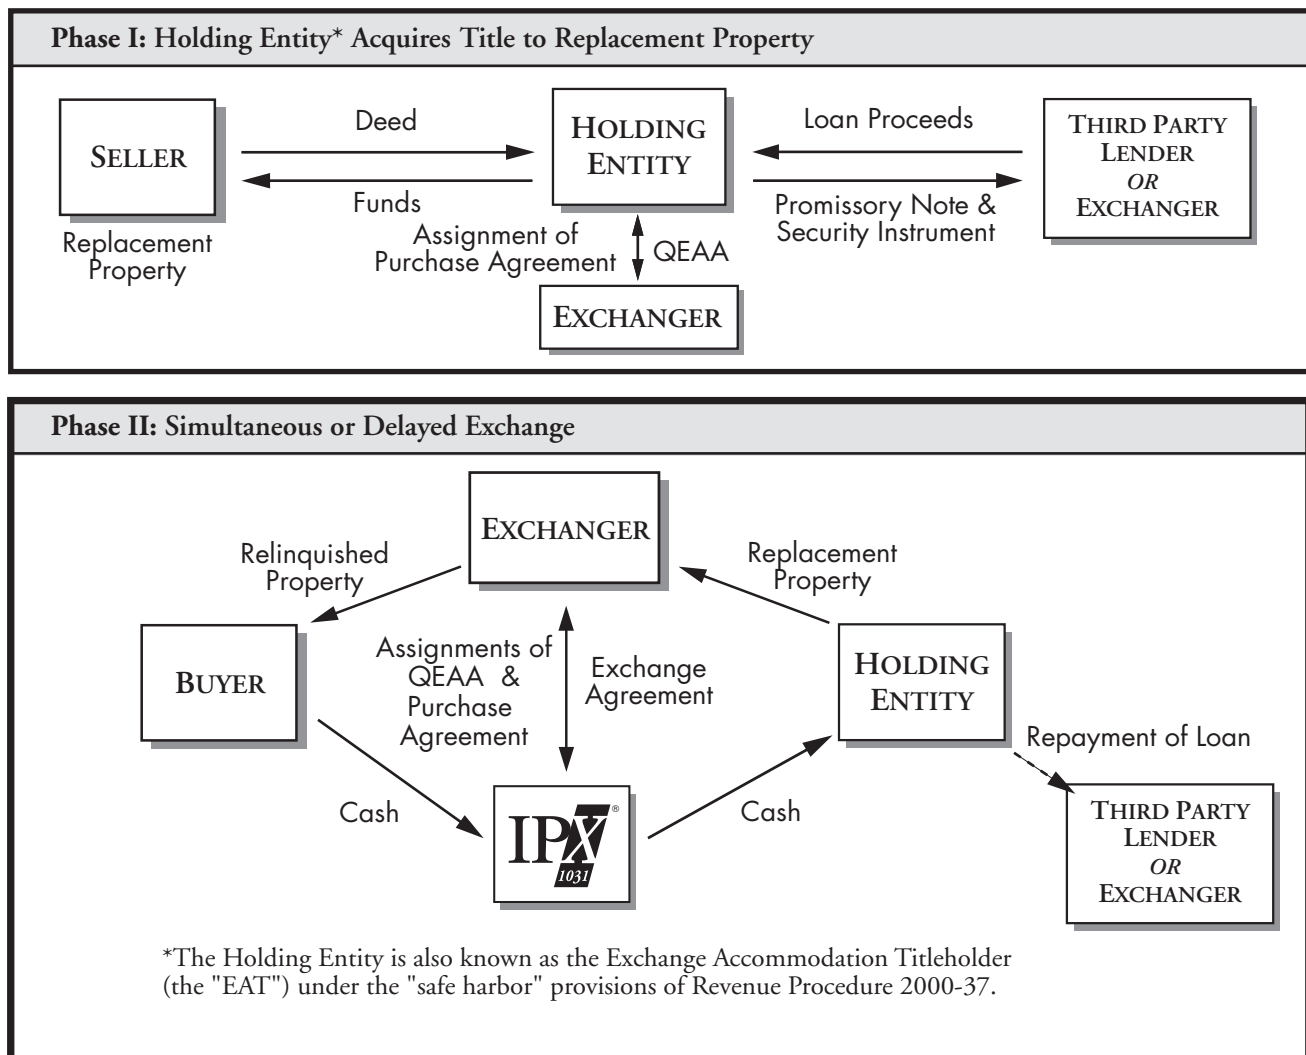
Phase I: Holding Entity* Acquires Title to Replacement Property

SELLER

Replacement Property

Deed

Funds

HOLDING ENTITY

Loan Proceeds

Promissory Note & Security Instrument

THIRD PARTY LENDER OR EXCHANGER

Assignment of Purchase Agreement

QEAA

EXCHANGER

Phase II: Simultaneous or Delayed Exchange

EXCHANGER

Relinquished Property

Replacement Property

BUYER

Assignments of QEAA & Purchase Agreement

Exchange Agreement

HOLDING ENTITY

Repayment of Loan

Cash

IPX 1031®

Cash

THIRD PARTY LENDER OR EXCHANGER

*The Holding Entity is also known as the Exchange Accommodation Titleholder (the "EAT") under the "safe harbor" provisions of Revenue Procedure 2000-37.